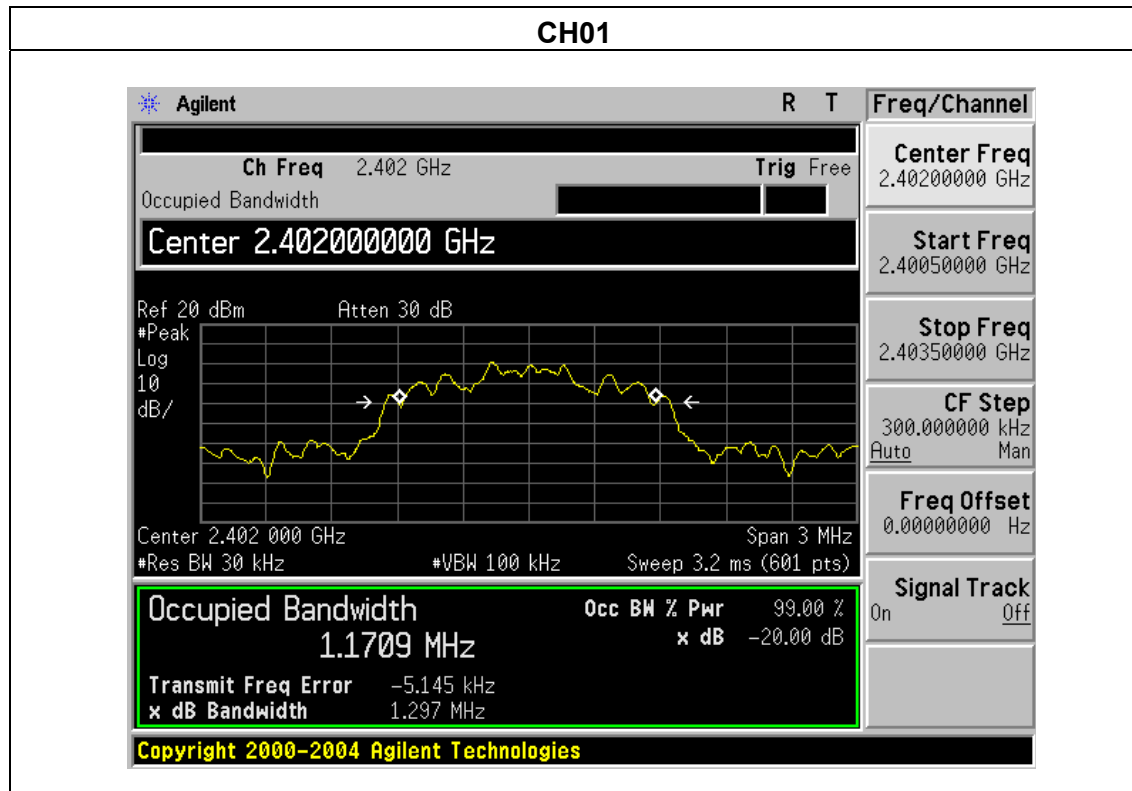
CH01

Agilent R T

Ch Freq 2.402 GHz Trig Free

Occupied Bandwidth

Center 2.402000000 GHz

Ref 20 dBm Atten 30 dB
#Peak
Log
10
dB/

Center 2.402 000 GHz Span 3 MHz
#Res BW 30 kHz #VBW 100 kHz Sweep 3.2 ms (601 pts)

Occupied Bandwidth
1.1709 MHz

Occ BW % Pwr 99.00 %
x dB -20.00 dB

Transmit Freq Error -5.145 kHz
x dB Bandwidth 1.297 MHz

Freq/Channel

Center Freq
2.40200000 GHz

Start Freq
2.40050000 GHz

Stop Freq
2.40350000 GHz

CF Step
300.000000 kHz
Auto Man

Freq Offset
0.00000000 Hz

Signal Track
On Off

Copyright 2000-2004 Agilent Technologies